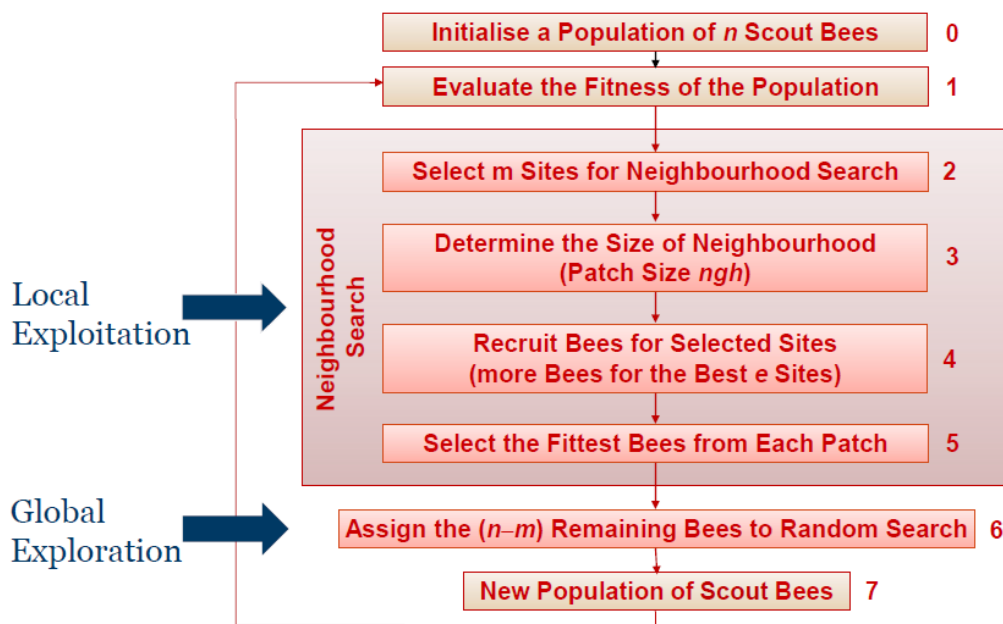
Initialise a Population of *n* Scout Bees 0

Evaluate the Fitness of the Population 1

Neighbourhood Search

Select m Sites for Neighbourhood Search 2

Determine the Size of Neighbourhood (Patch Size *ngh*) 3

Recruit Bees for Selected Sites (more Bees for the Best e Sites) 4

Select the Fittest Bees from Each Patch 5

Local Exploitation

Global Exploration

Assign the (*n*–*m*) Remaining Bees to Random Search 6

New Population of Scout Bees 7